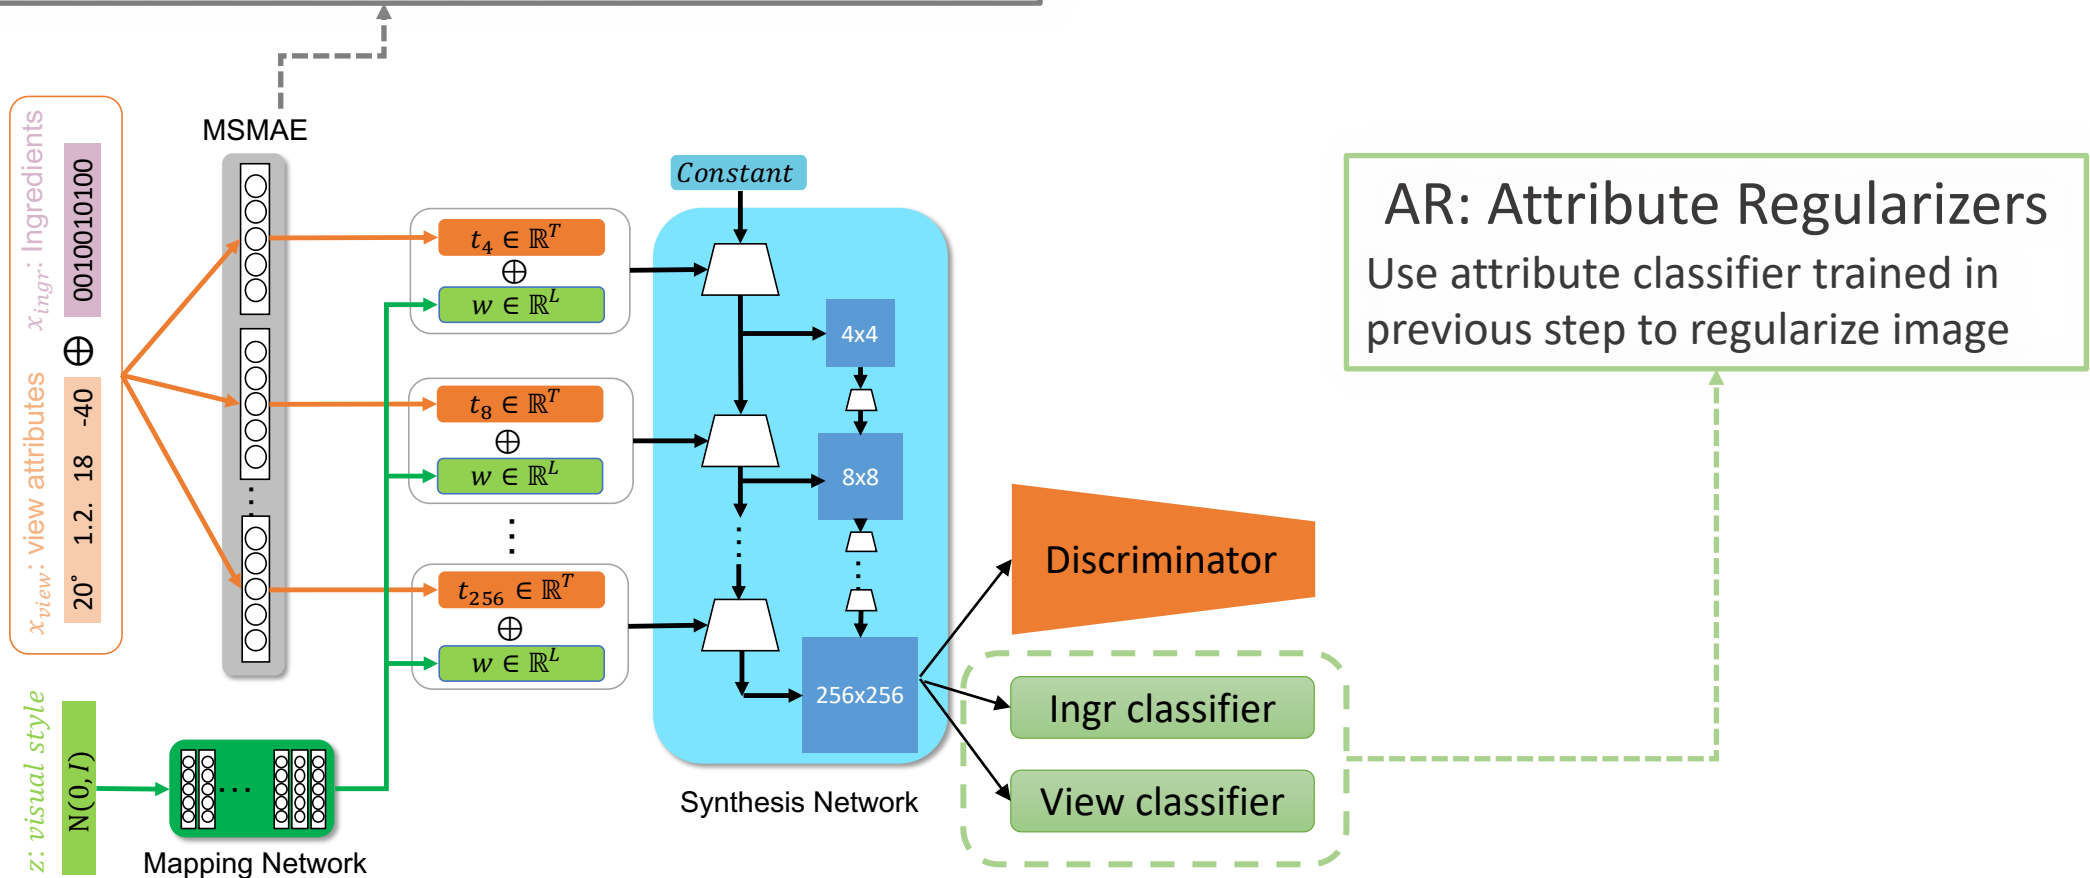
$x_{ingr}$: Ingredients
0010010100
$\oplus$
$x_{view}$: view attributes
20° 1.2. 18 -40

MSMAE

$t_4 \in \mathbb{R}^T$
$\oplus$
$w \in \mathbb{R}^L$

$t_8 \in \mathbb{R}^T$
$\oplus$
$w \in \mathbb{R}^L$

$t_{256} \in \mathbb{R}^T$
$\oplus$
$w \in \mathbb{R}^L$

$z$: visual style
N(0, I)

Mapping Network

Constant

4x4
8x8
256x256

Synthesis Network

Discriminator
Ingr classifier
View classifier

AR: Attribute Regularizers
Use attribute classifier trained in previous step to regularize image